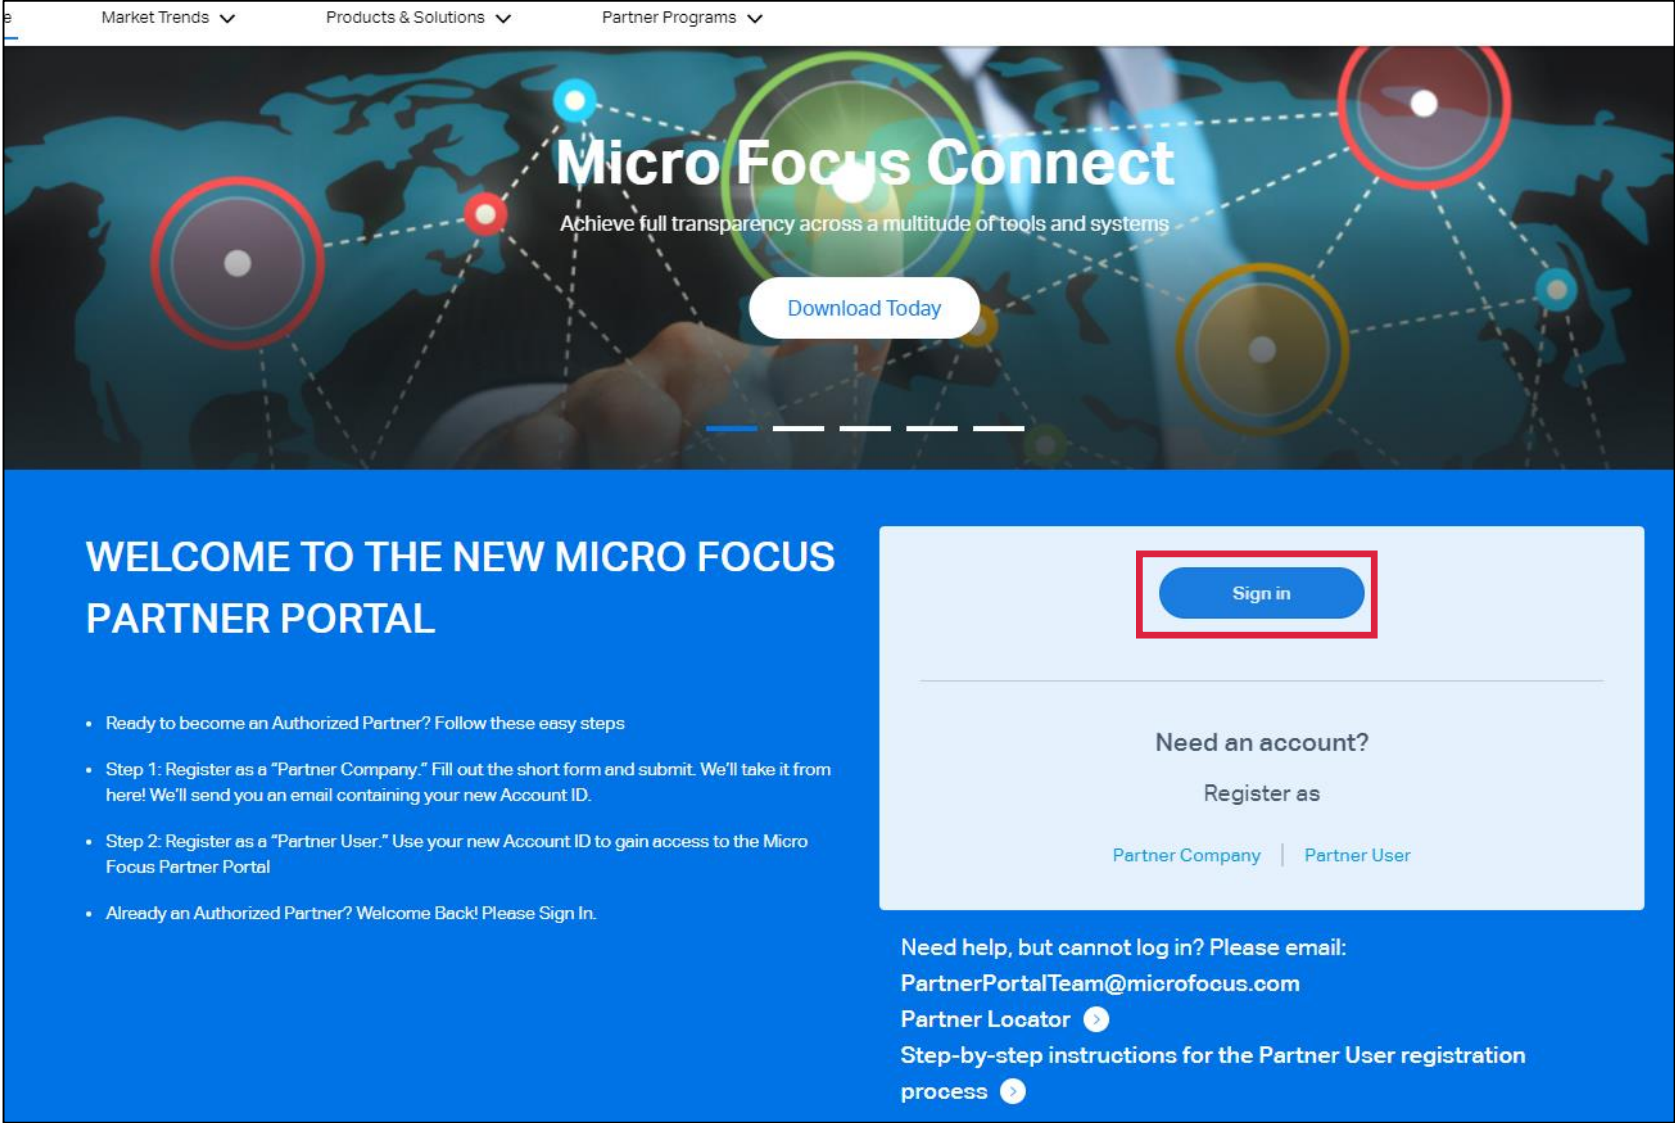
e Market Trends Products & Solutions Partner Programs

Micro Focus Connect

Achieve full transparency across a multitude of tools and systems

Download Today

WELCOME TO THE NEW MICRO FOCUS PARTNER PORTAL

• Ready to become an Authorized Partner? Follow these easy steps

• Step 1: Register as a "Partner Company." Fill out the short form and submit. We'll take it from here! We'll send you an email containing your new Account ID.

• Step 2: Register as a "Partner User." Use your new Account ID to gain access to the Micro Focus Partner Portal

• Already an Authorized Partner? Welcome Back! Please Sign In.

Sign in

Need an account?

Register as

Partner Company | Partner User

Need help, but cannot log in? Please email: PartnerPortalTeam@microfocus.com

Partner Locator

Step-by-step instructions for the Partner User registration process